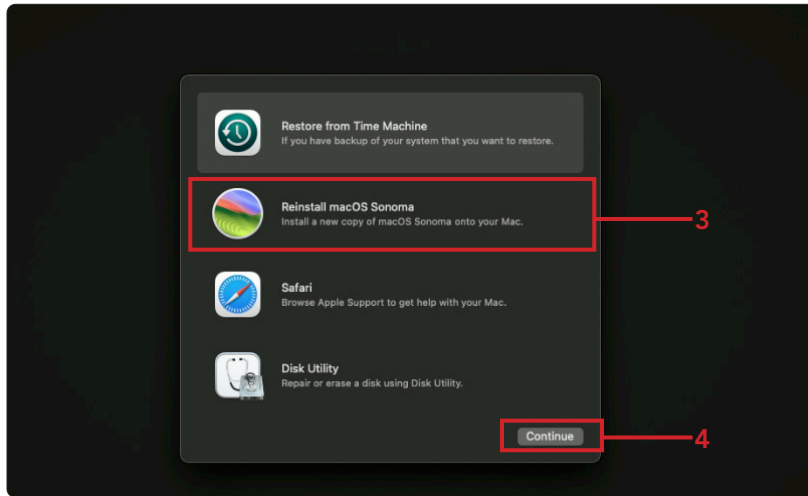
Restore from Time Machine
If you have backup of your system that you want to restore.

Reinstall macOS Sonoma
Install a new copy of macOS Sonoma onto your Mac.

3

Safari
Browse Apple Support to get help with your Mac.

Disk Utility
Repair or erase a disk using Disk Utility.

Continue

4